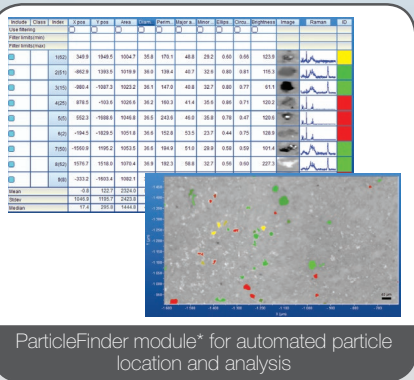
| Include | Class | Index | X pos | Y pos | Area | Diam | Perim | Major a... | Minor ... | Ellips... | Circu... | Brightness | Image | Raman | ID |
|---|---|---|---|---|---|---|---|---|---|---|---|---|---|---|---|
| Use filtering | | | | | | | | | | | | | | | |
| Filter limits(min) | | | | | | | | | | | | | | | |
| Filter limits(max) | | | | | | | | | | | | | | | |
| | | 1(52) | 348.9 | 1949.5 | 1004.7 | 35.8 | 170.1 | 48.8 | 29.2 | 0.60 | 0.56 | 123.9 | | | |
| | | 2(51) | -982.9 | 1393.5 | 1019.9 | 36.0 | 139.4 | 40.7 | 32.6 | 0.80 | 0.81 | 115.3 | | | |
| | | 3(15) | -880.4 | -1087.3 | 1023.2 | 36.1 | 147.0 | 40.8 | 32.7 | 0.80 | 0.77 | 61.1 | | | |
| | | 4(25) | 878.5 | -103.6 | 1026.6 | 36.2 | 169.3 | 41.4 | 35.6 | 0.86 | 0.71 | 120.2 | | | |
| | | 5(5) | 552.3 | -1886.6 | 1046.8 | 36.5 | 243.6 | 46.0 | 35.8 | 0.78 | 0.47 | 120.6 | | | |
| | | 6(2) | -194.5 | -1829.5 | 1051.6 | 36.6 | 152.8 | 53.5 | 23.7 | 0.44 | 0.75 | 128.9 | | | |
| | | 7(50) | -1560.9 | 1195.2 | 1053.5 | 36.6 | 184.9 | 51.0 | 28.9 | 0.58 | 0.59 | 101.4 | | | |
| | | 8(52) | 1576.7 | 1518.0 | 1070.4 | 36.9 | 182.3 | 58.8 | 32.7 | 0.56 | 0.60 | 227.3 | | | |
| | | 9(9) | -333.2 | -1603.4 | 1082.1 | | | | | | | | | | |
| Mean | | | -0.8 | 122.7 | 2324.0 | | | | | | | | | | |
| Stdev | | | 1040.9 | 1180.7 | 2423.8 | | | | | | | | | | |
| Median | | | 17.4 | 295.0 | 1444.9 | | | | | | | | | | |

ParticleFinder module* for automated particle location and analysis